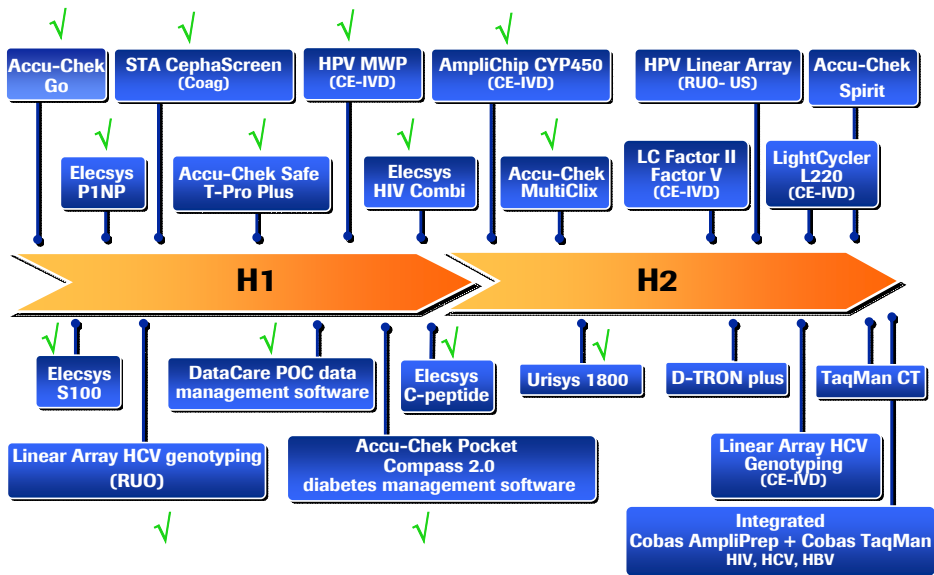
√ Accu-Chek Go

√ STA CephaScreen (Coag)

√ HPV MWP (CE-IVD)

√ AmpliChip CYP450 (CE-IVD)

HPV Linear Array (RUO- US)

Accu-Chek Spirit

√ Elecsys P1NP

√ Accu-Chek Safe T-Pro Plus

√ Elecsys HIV Combi

√ Accu-Chek MultiClix

LC Factor II Factor V (CE-IVD)

LightCycler L220 (CE-IVD)

H1

H2

√ Elecsys S100

√ DataCare POC data management software

√ Elecsys C-peptide

√ Urisys 1800

D-TRON plus

TaqMan CT

Linear Array HCV genotyping (RUO)

√

Accu-Chek Pocket Compass 2.0 diabetes management software

√

Linear Array HCV Genotyping (CE-IVD)

Integrated Cobas AmpliPrep + Cobas TaqMan HIV, HCV, HBV